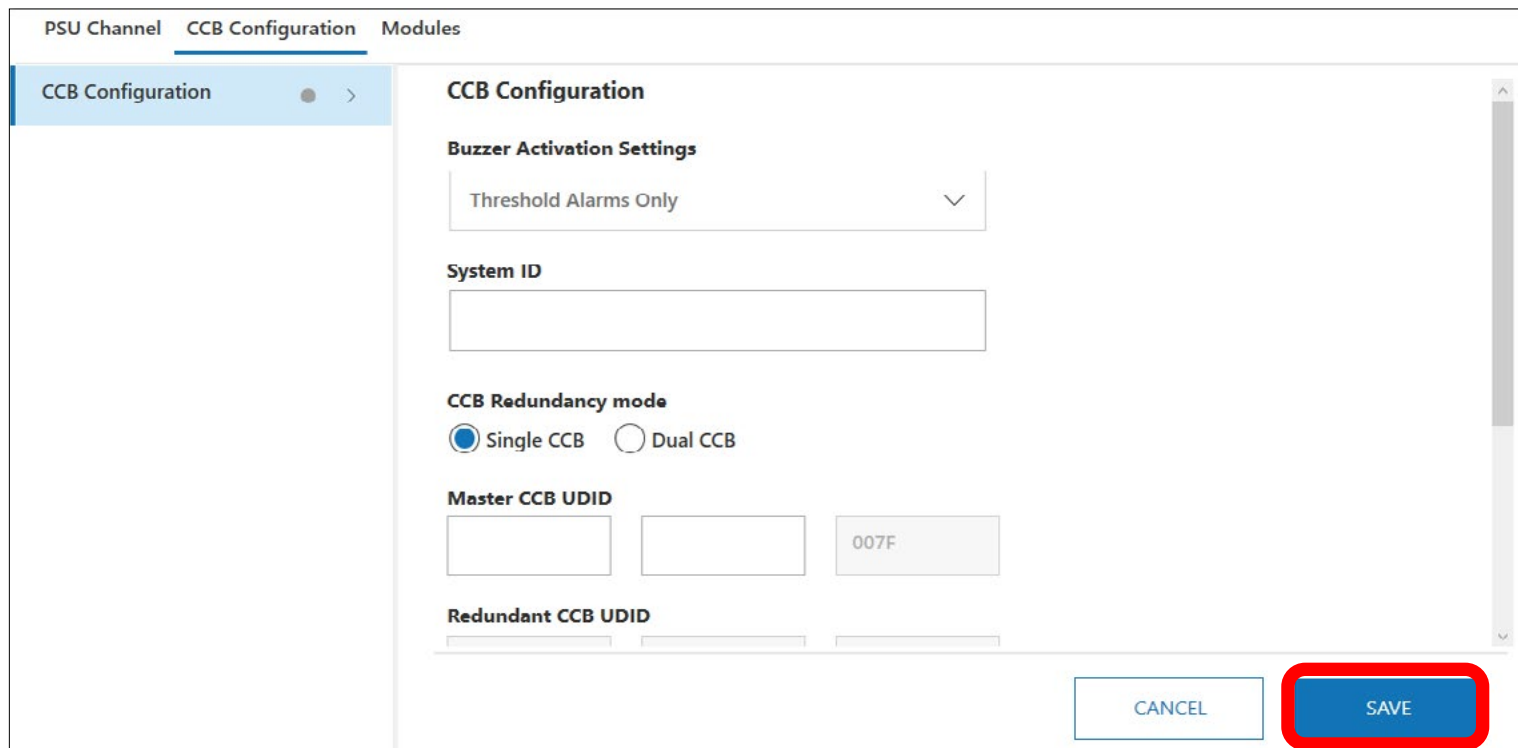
PSU Channel CCB Configuration Modules

CCB Configuration

CCB Configuration

Buzzer Activation Settings

Threshold Alarms Only

System ID

CCB Redundancy mode

Single CCB Dual CCB

Master CCB UDID

007F

Redundant CCB UDID

CANCEL

SAVE